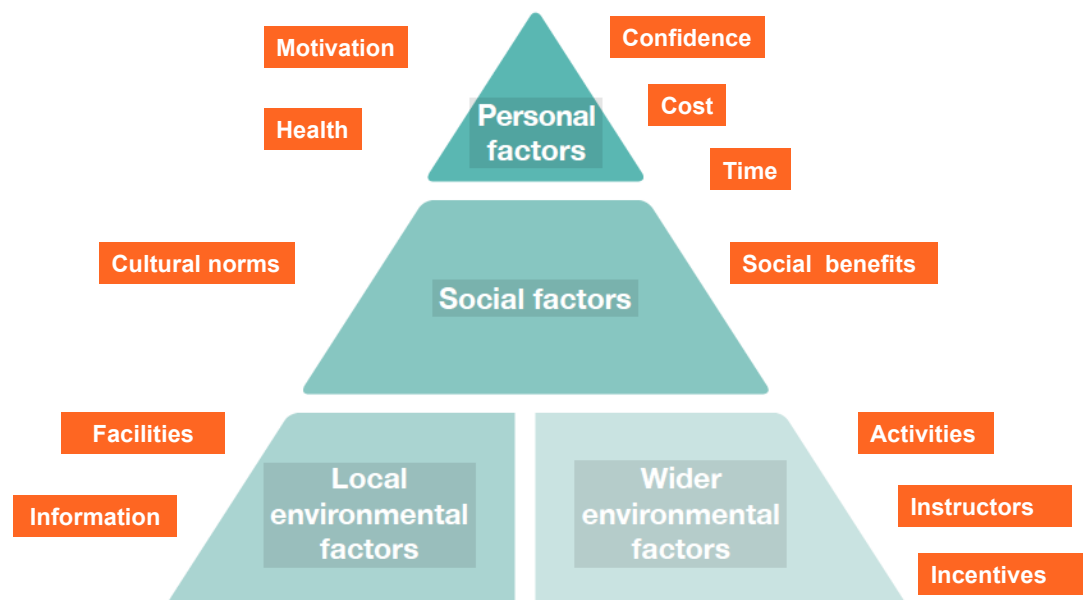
Motivation

Confidence

Personal factors

Cost

Health

Time

Cultural norms

Social benefits

Social factors

Facilities

Activities

Local environmental factors

Wider environmental factors

Information

Instructors

Incentives